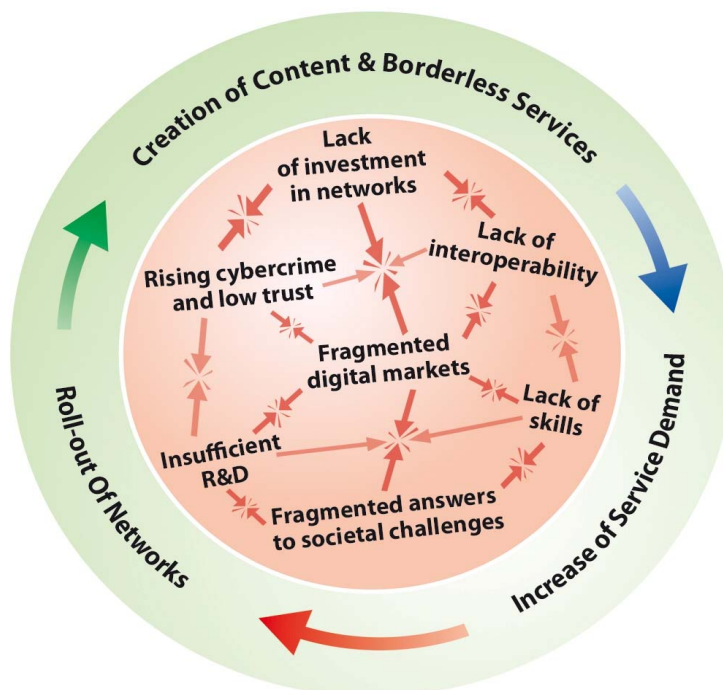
Creation of Content & Borderless Services

Increase of Service Demand

Roll-out Of Networks

Lack of investment in networks

Lack of interoperability

Rising cybercrime and low trust

Fragmented digital markets

Lack of skills

Insufficient R&D

Fragmented answers to societal challenges